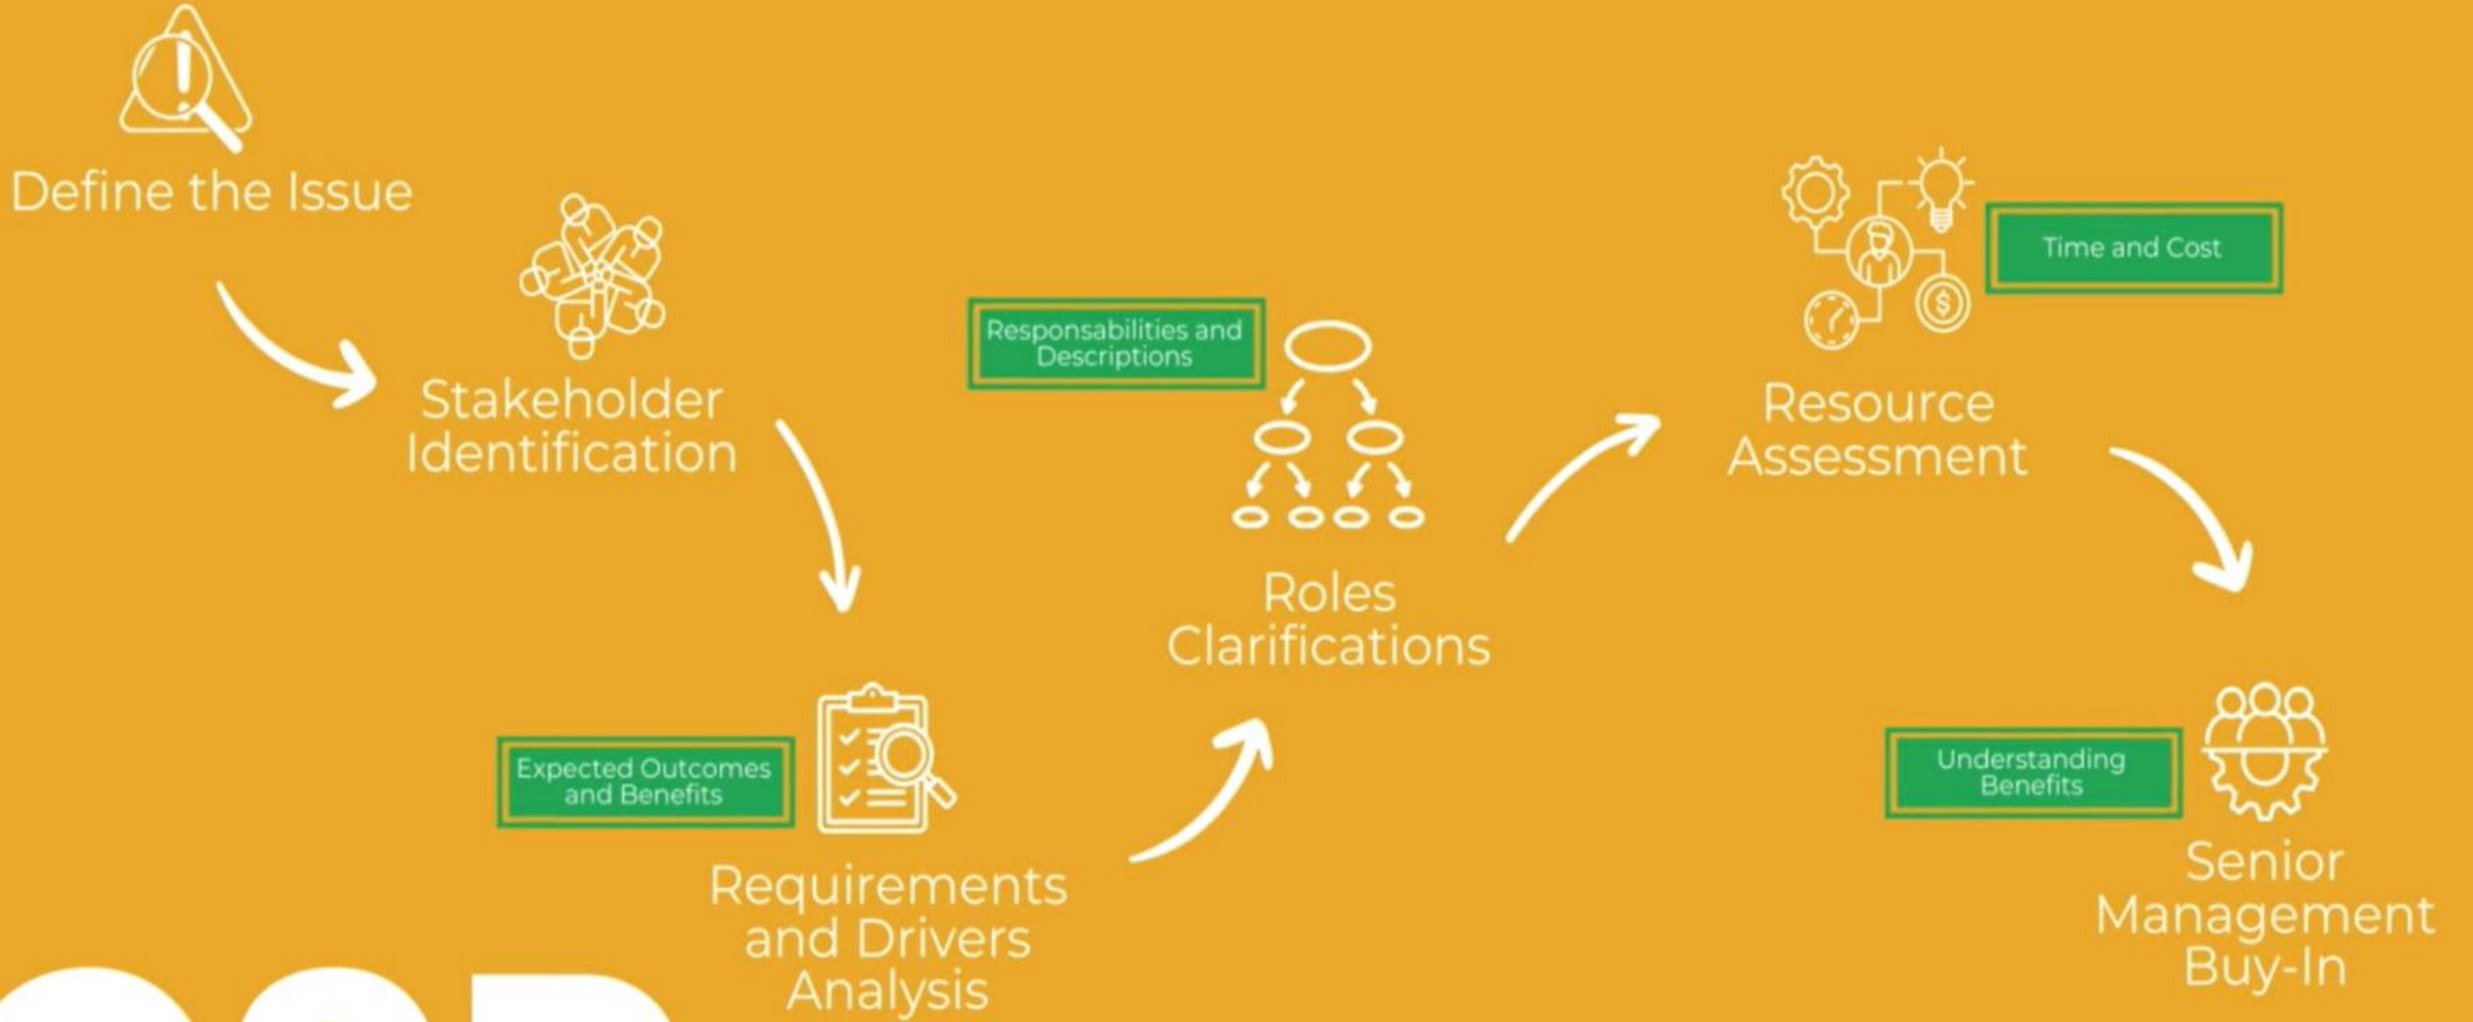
Define the Issue

Stakeholder Identification

Expected Outcomes and Benefits

Requirements and Drivers Analysis

Responsabilities and Descriptions

Roles Clarifications

Time and Cost

Resource Assessment

Understanding Benefits

Senior Management Buy-In